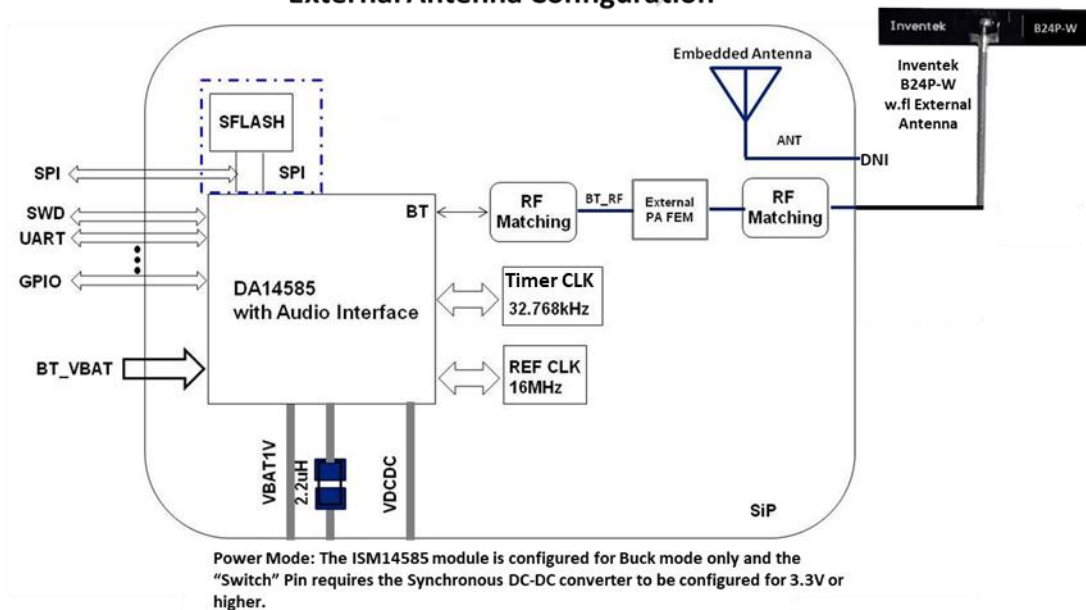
External Antenna Configuration

Inventek B24P-W

Embedded Antenna

Inventek B24P-W w.fl External Antenna

SFLASH

SPI

ANT

DNI

SPI

SWD

UART

GPIO

BT

RF Matching

BT_RF

External PA FEM

RF Matching

DA14585 with Audio Interface

Timer CLK 32.768kHz

BT_VBAT

REF CLK 16MHz

VBAT1V

2.2uH

VDCDC

SiP

Power Mode: The ISM14585 module is configured for Buck mode only and the "Switch" Pin requires the Synchronous DC-DC converter to be configured for 3.3V or higher.